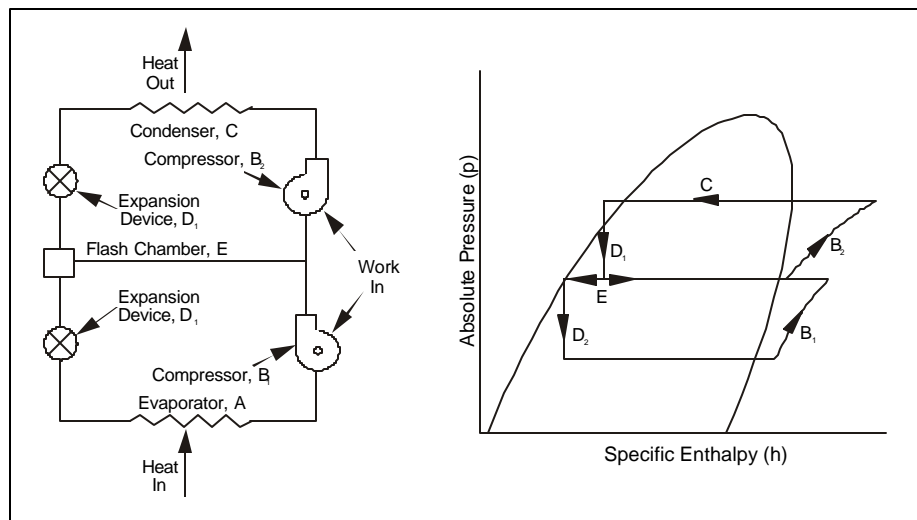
Heat Out

Condenser, C

Compressor, $B_2$

Expansion Device, $D_1$

Flash Chamber, E

Work In

Expansion Device, $D_1$

Compressor, $B_1$

Evaporator, A

Heat In

Absolute Pressure (p)

C

$D_1$

$B_2$

E

$D_2$

$B_1$

Specific Enthalpy (h)